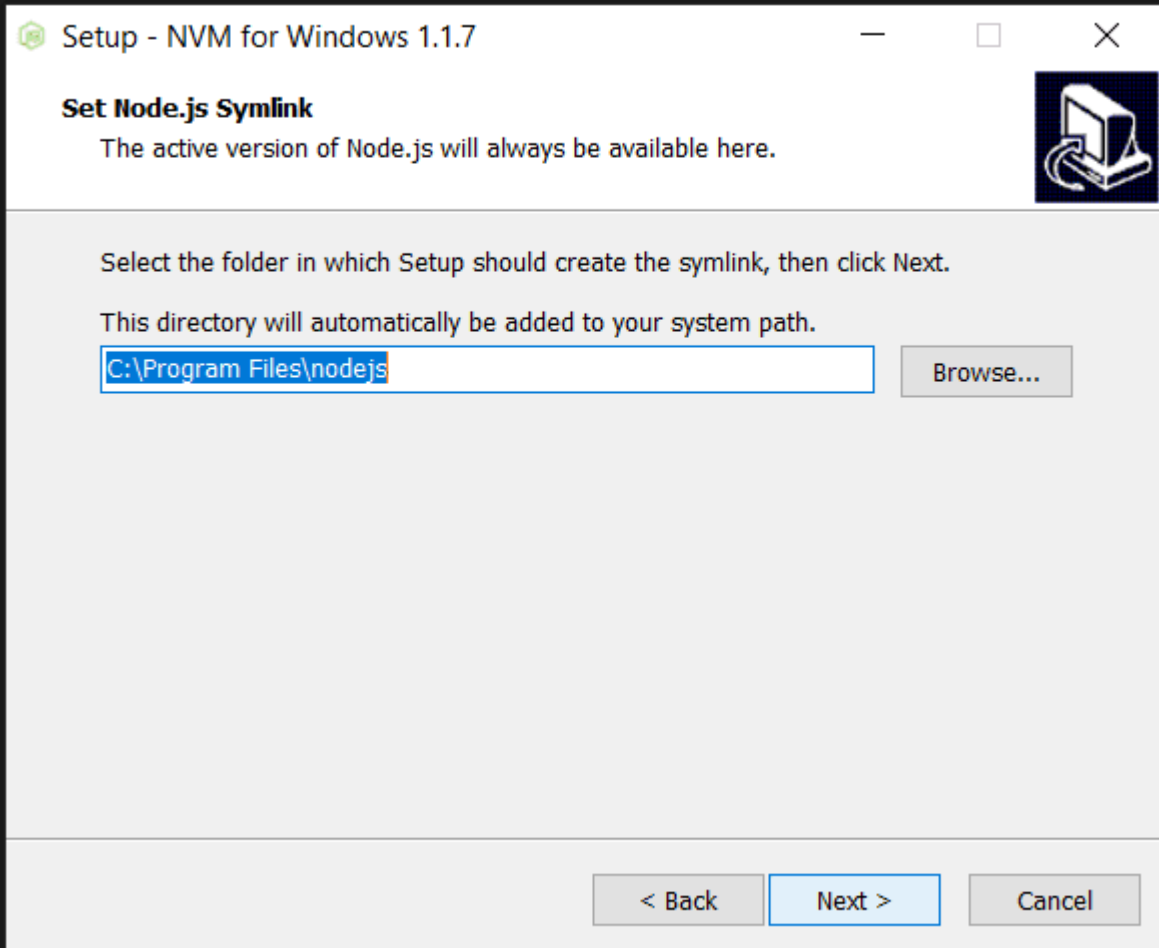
Setup - NVM for Windows 1.1.7

Set Node.js Symlink

The active version of Node.js will always be available here.

Select the folder in which Setup should create the symlink, then click Next.

This directory will automatically be added to your system path.

C:\Program Files\nodejs

Browse...

< Back

Next >

Cancel